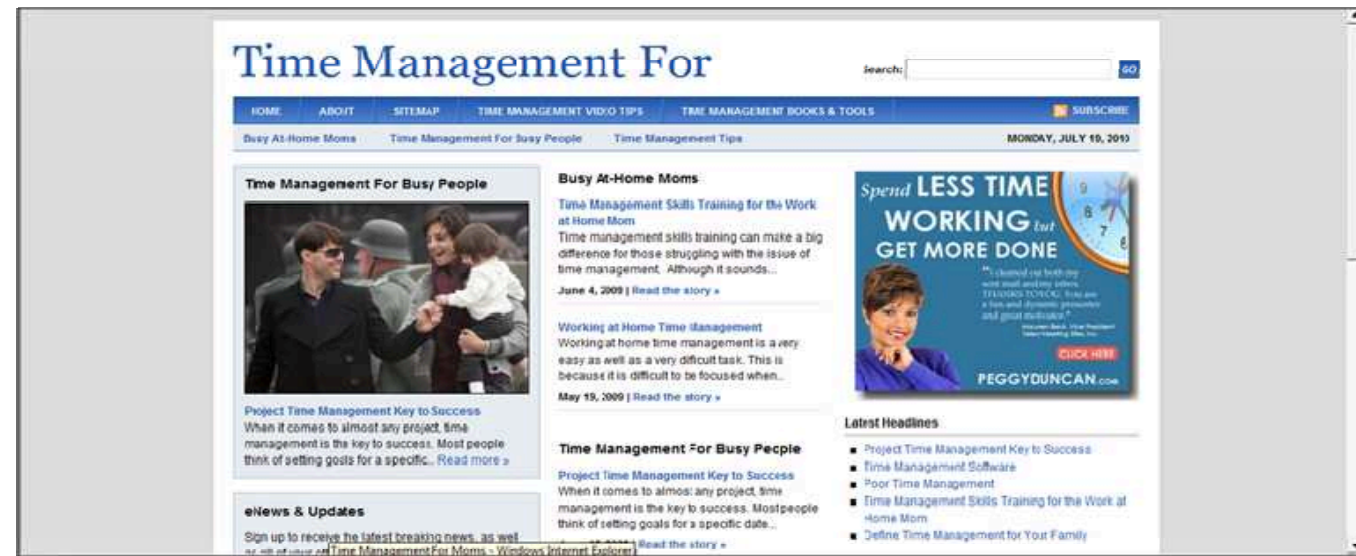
Time Management For

Search: GO

HOME ABOUT SITEMAP TIME MANAGEMENT VIDEO TIPS TIME MANAGEMENT BOOKS & TOOLS SUBSCRIBE

Busy At-Home Moms Time Management For Busy People Time Management Tips MONDAY, JULY 19, 2010

Time Management For Busy People

Project Time Management Key to Success
When it comes to almost any project, time management is the key to success. Most people think of setting goals for a specific... Read more »

eNews & Updates

Sign up to receive the latest breaking news, as well as all of your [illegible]

Busy At-Home Moms

Time Management Skills Training for the Work at Home Mom
Time management skills training can make a big difference for those struggling with the issue of time management. Although it sounds...

June 4, 2009 | Read the story »

Working at Home Time Management
Working at home time management is a very easy as well as a very dificult task. This is because it is difficult to be focused when...

May 19, 2009 | Read the story »

Time Management For Busy People

Project Time Management Key to Success
When it comes to almost any project, time management is the key to success. Most people think of setting goals for a specific date...

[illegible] | Read the story »

Time Management For Moms - Windows Internet Explorer

Spend LESS TIME WORKING but GET MORE DONE

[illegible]

CLICK HERE

PEGGYDUNCAN.com

Latest Headlines

- Project Time Management Key to Success
- Time Management Software
- Poor Time Management
- Time Management Skills Training for the Work at Home Mom
- Define Time Management for Your Family